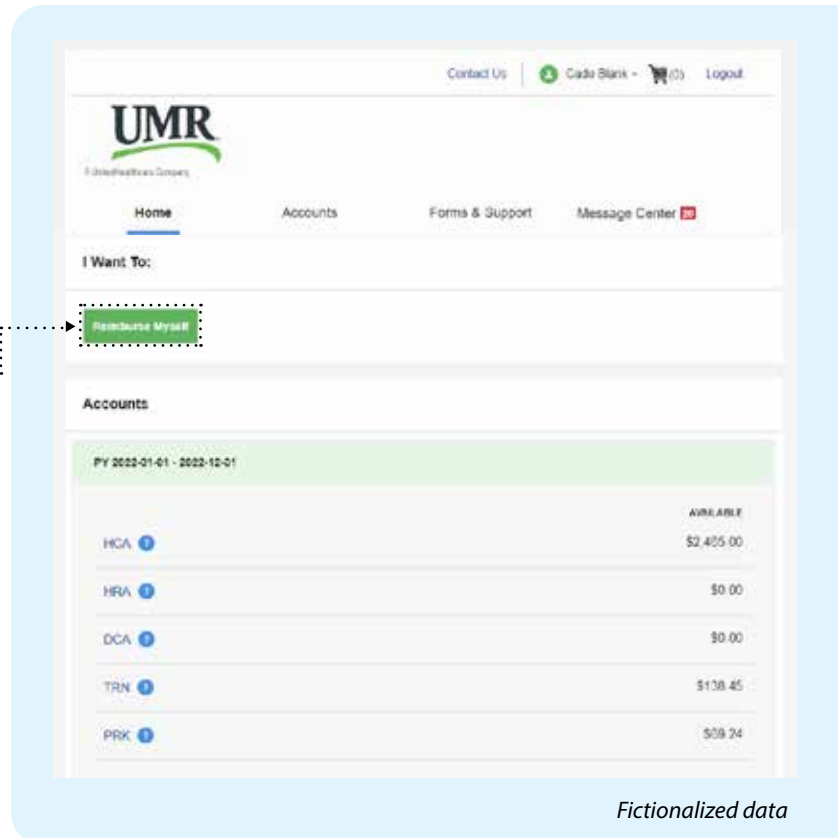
Contact Us | Cado Blank (0) Logout

UMR
A UnitedHealthcare Company

Home Accounts Forms & Support Message Center 20

I Want To:

Reimburse Myself

Accounts

PY 2022-01-01 - 2022-12-01

| | AVAILABLE |
|---|---|
| HCA | $2,405.00 |
| HRA | $0.00 |
| DCA | $0.00 |
| TRN | $138.45 |
| PRK | $09.24 |

Fictionalized data